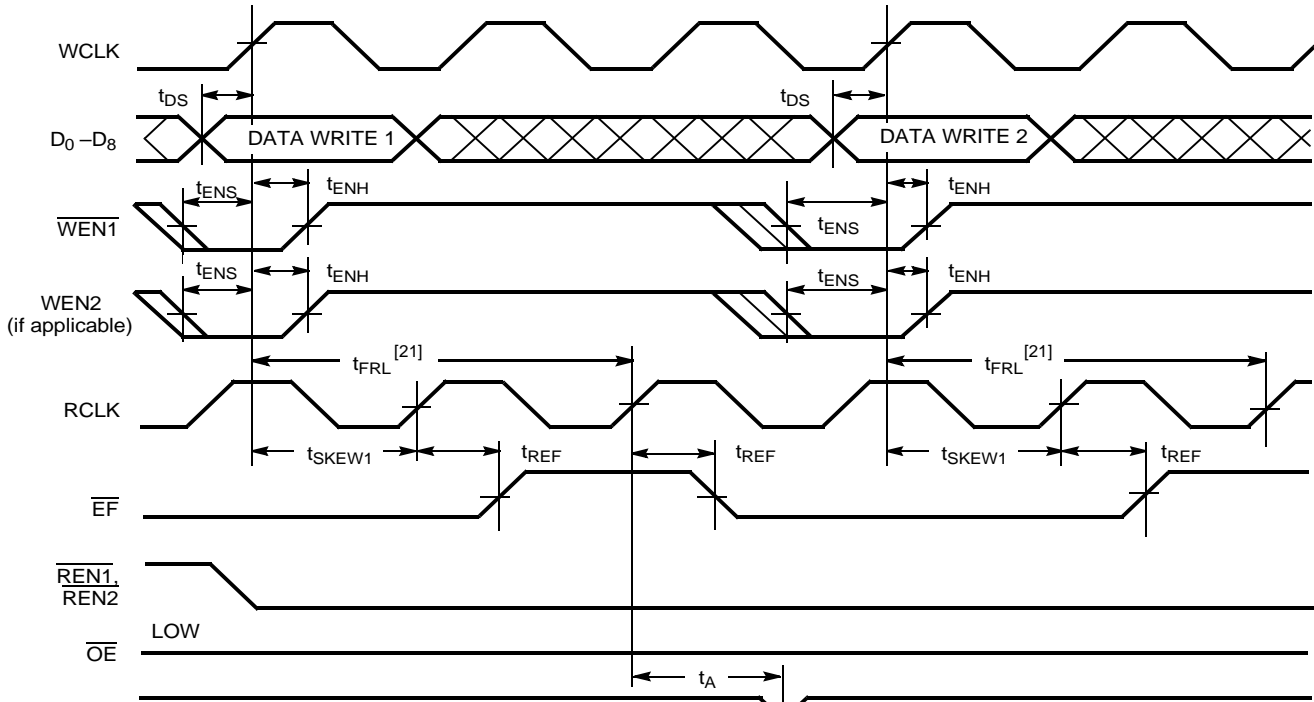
WCLK

$t_{DS}$

$t_{DS}$

$D_0 - D_8$

DATA WRITE 1

DATA WRITE 2

$t_{ENS}$ $t_{ENH}$

$t_{ENH}$

$\overline{WEN1}$

$t_{ENS}$

$t_{ENS}$ $t_{ENH}$

$t_{ENS}$ $t_{ENH}$

WEN2 (if applicable)

$t_{FRL}$ [21]

$t_{FRL}$ [21]

RCLK

$t_{SKEW1}$

$t_{REF}$

$t_{REF}$

$t_{SKEW1}$

$t_{REF}$

$\overline{EF}$

$\overline{REN1}$, $\overline{REN2}$

LOW

$\overline{OE}$

$t_A$